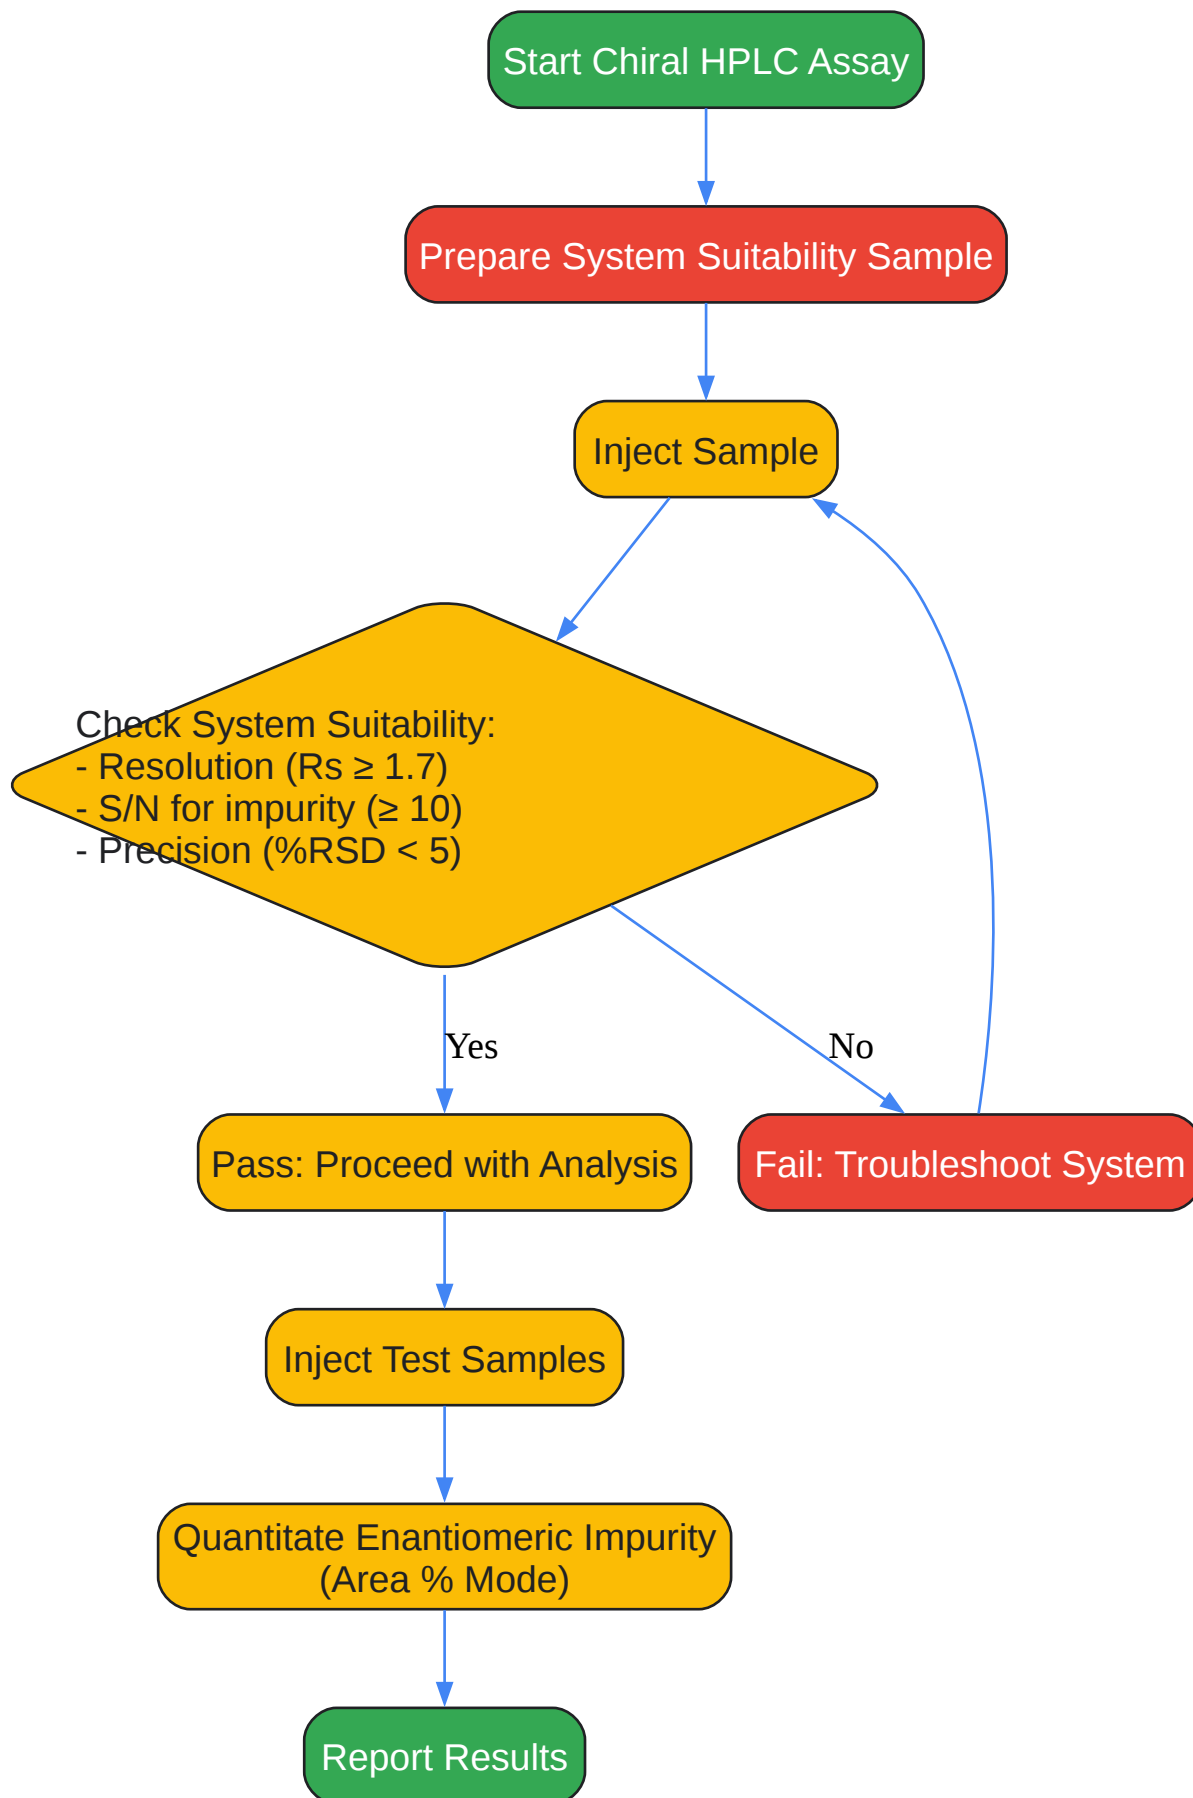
Start Chiral HPLC Assay

Prepare System Suitability Sample

Inject Sample

Check System Suitability:
- Resolution (Rs ≥ 1.7)
- S/N for impurity (≥ 10)
- Precision (%RSD < 5)

Yes

No

Pass: Proceed with Analysis

Fail: Troubleshoot System

Inject Test Samples

Quantitate Enantiomeric Impurity (Area % Mode)

Report Results